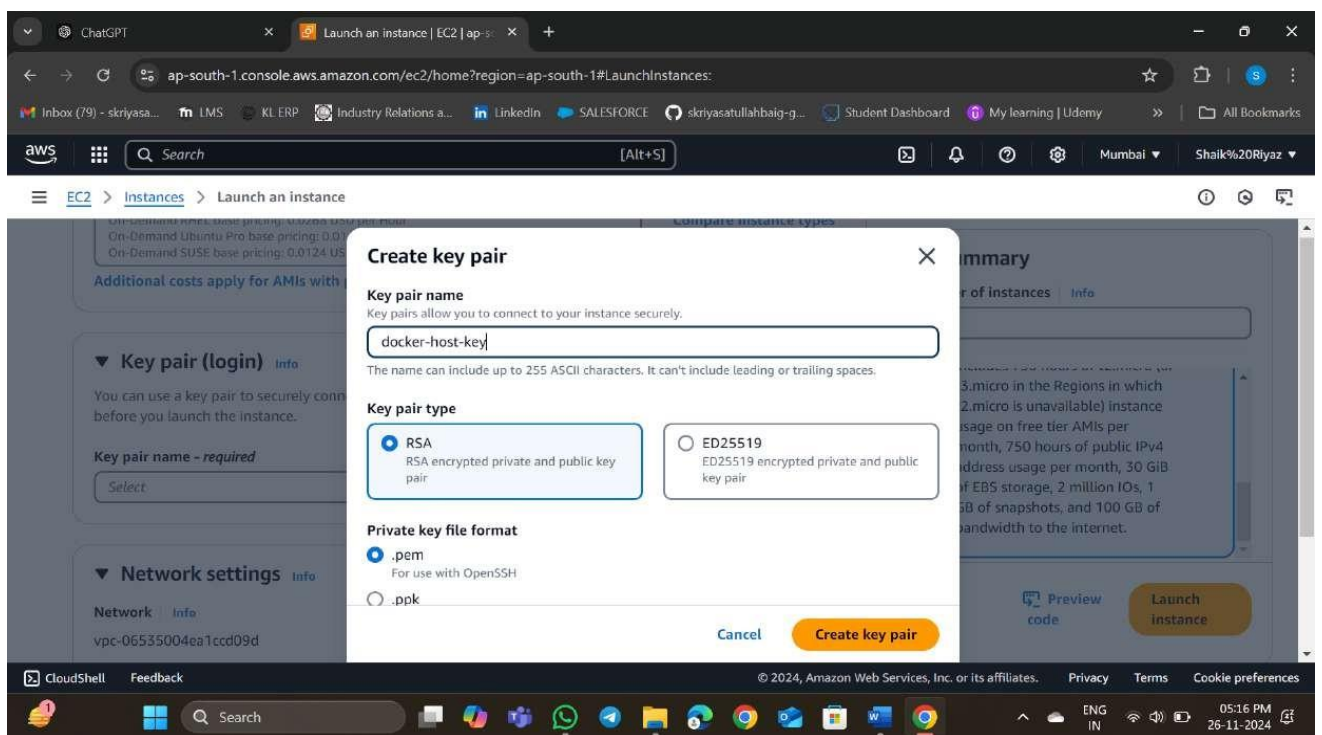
ChatGPT
Launch an instance | EC2 | ap-s
ap-south-1.console.aws.amazon.com/ec2/home?region=ap-south-1#LaunchInstances:
Inbox (79) - skriyasa... LMS KL ERP Industry Relations a... LinkedIn SALESFORCE skriyasatullahbaig-g... Student Dashboard My learning | Udemy » All Bookmarks
aws Search [Alt+S] Mumbai ▼ Shaik%20Riyaz ▼
EC2 > Instances > Launch an instance

On-Demand RHEL base pricing: 0.0288 USD per Hour
On-Demand Ubuntu Pro base pricing: 0.01
On-Demand SUSE base pricing: 0.0124 US
Additional costs apply for AMIs with p
Compare instance types

▼ Key pair (login) Info
You can use a key pair to securely conn before you launch the instance.
Key pair name - required
Select

▼ Network settings Info
Network Info
vpc-06535004ea1ccd09d

mmary
r of instances Info
3.micro in the Regions in which 2.micro is unavailable) instance usage on free tier AMIs per month, 750 hours of public IPv4 address usage per month, 30 GiB of EBS storage, 2 million IOs, 1 GB of snapshots, and 100 GB of bandwidth to the internet.
Preview code
Launch instance

Create key pair
Key pair name
Key pairs allow you to connect to your instance securely.
docker-host-key
The name can include up to 255 ASCII characters. It can't include leading or trailing spaces.
Key pair type
RSA
RSA encrypted private and public key pair
ED25519
ED25519 encrypted private and public key pair
Private key file format
.pem
For use with OpenSSH
.ppk
Cancel
Create key pair

CloudShell Feedback © 2024, Amazon Web Services, Inc. or its affiliates. Privacy Terms Cookie preferences
Search
ENG IN 05:16 PM 26-11-2024